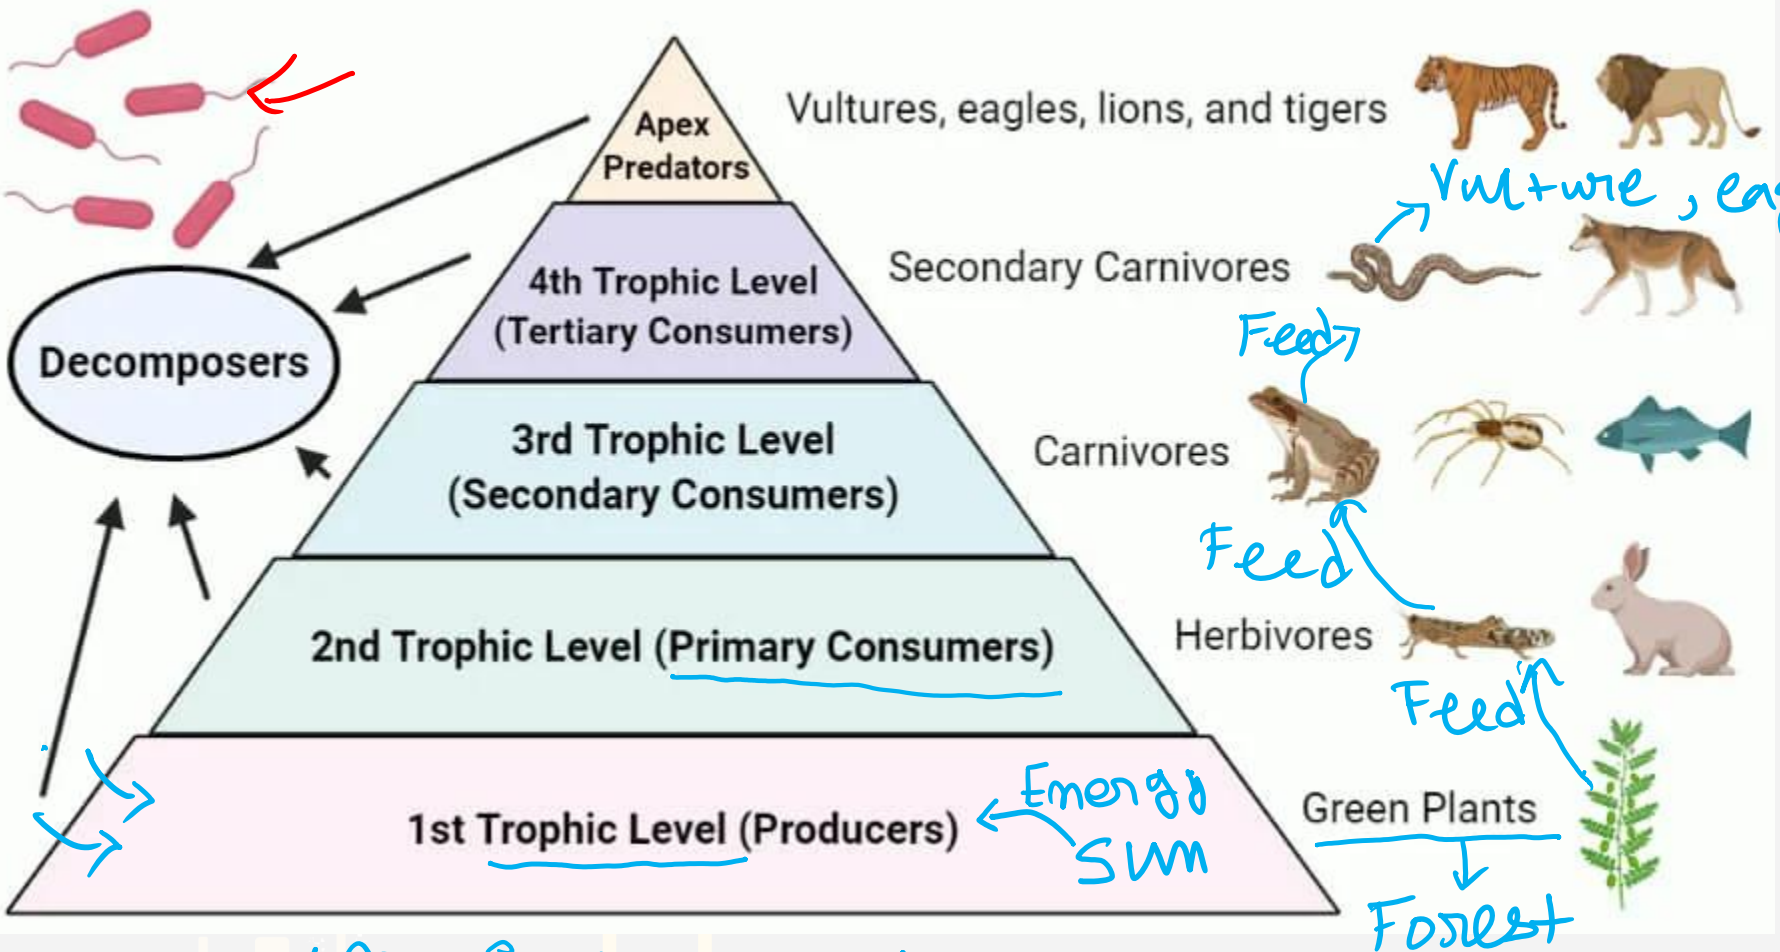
Apex Predators

Vultures, eagles, lions, and tigers

Vulture, ea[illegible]

4th Trophic Level (Tertiary Consumers)

Secondary Carnivores

Decomposers

Feed

3rd Trophic Level (Secondary Consumers)

Carnivores

Feed

2nd Trophic Level (Primary Consumers)

Herbivores

Feed

1st Trophic Level (Producers)

Energy

Sun

Green Plants

Forest